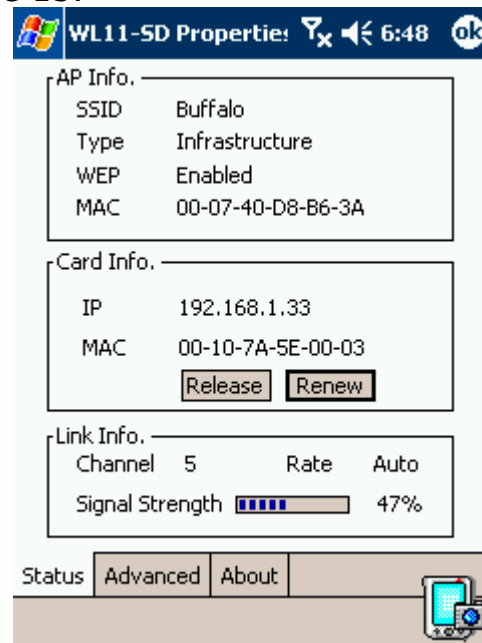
WL11-SD Propertie: 6:48 ok

AP Info.

| | |
|---|---|
| SSID | Buffalo |
| Type | Infrastructure |
| WEP | Enabled |
| MAC | 00-07-40-D8-B6-3A |

Card Info.

| | |
|---|---|
| IP | 192.168.1.33 |
| MAC | 00-10-7A-5E-00-03 |

Release Renew

Link Info.

Channel 5 Rate Auto

Signal Strength 47%

Status Advanced About